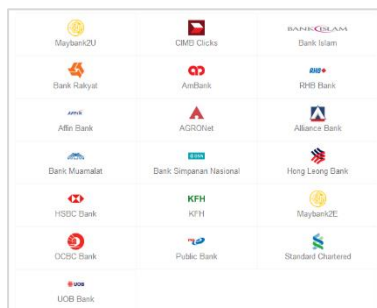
| | | |
|---|---|---|
| Maybank2U | CIMB Clicks | BANK ISLAM Bank Islam |
| Bank Rakyat | AmBank | RHB Bank |
| AFFIN Affin Bank | AGRONet | Alliance Bank |
| Bank Muamalat | BSN Bank Simpanan Nasional | Hong Leong Bank |
| HSBC Bank | KFH KFH | Maybank2E |
| OCBC Bank | Public Bank | Standard Chartered |
| UOB UOB Bank | | |